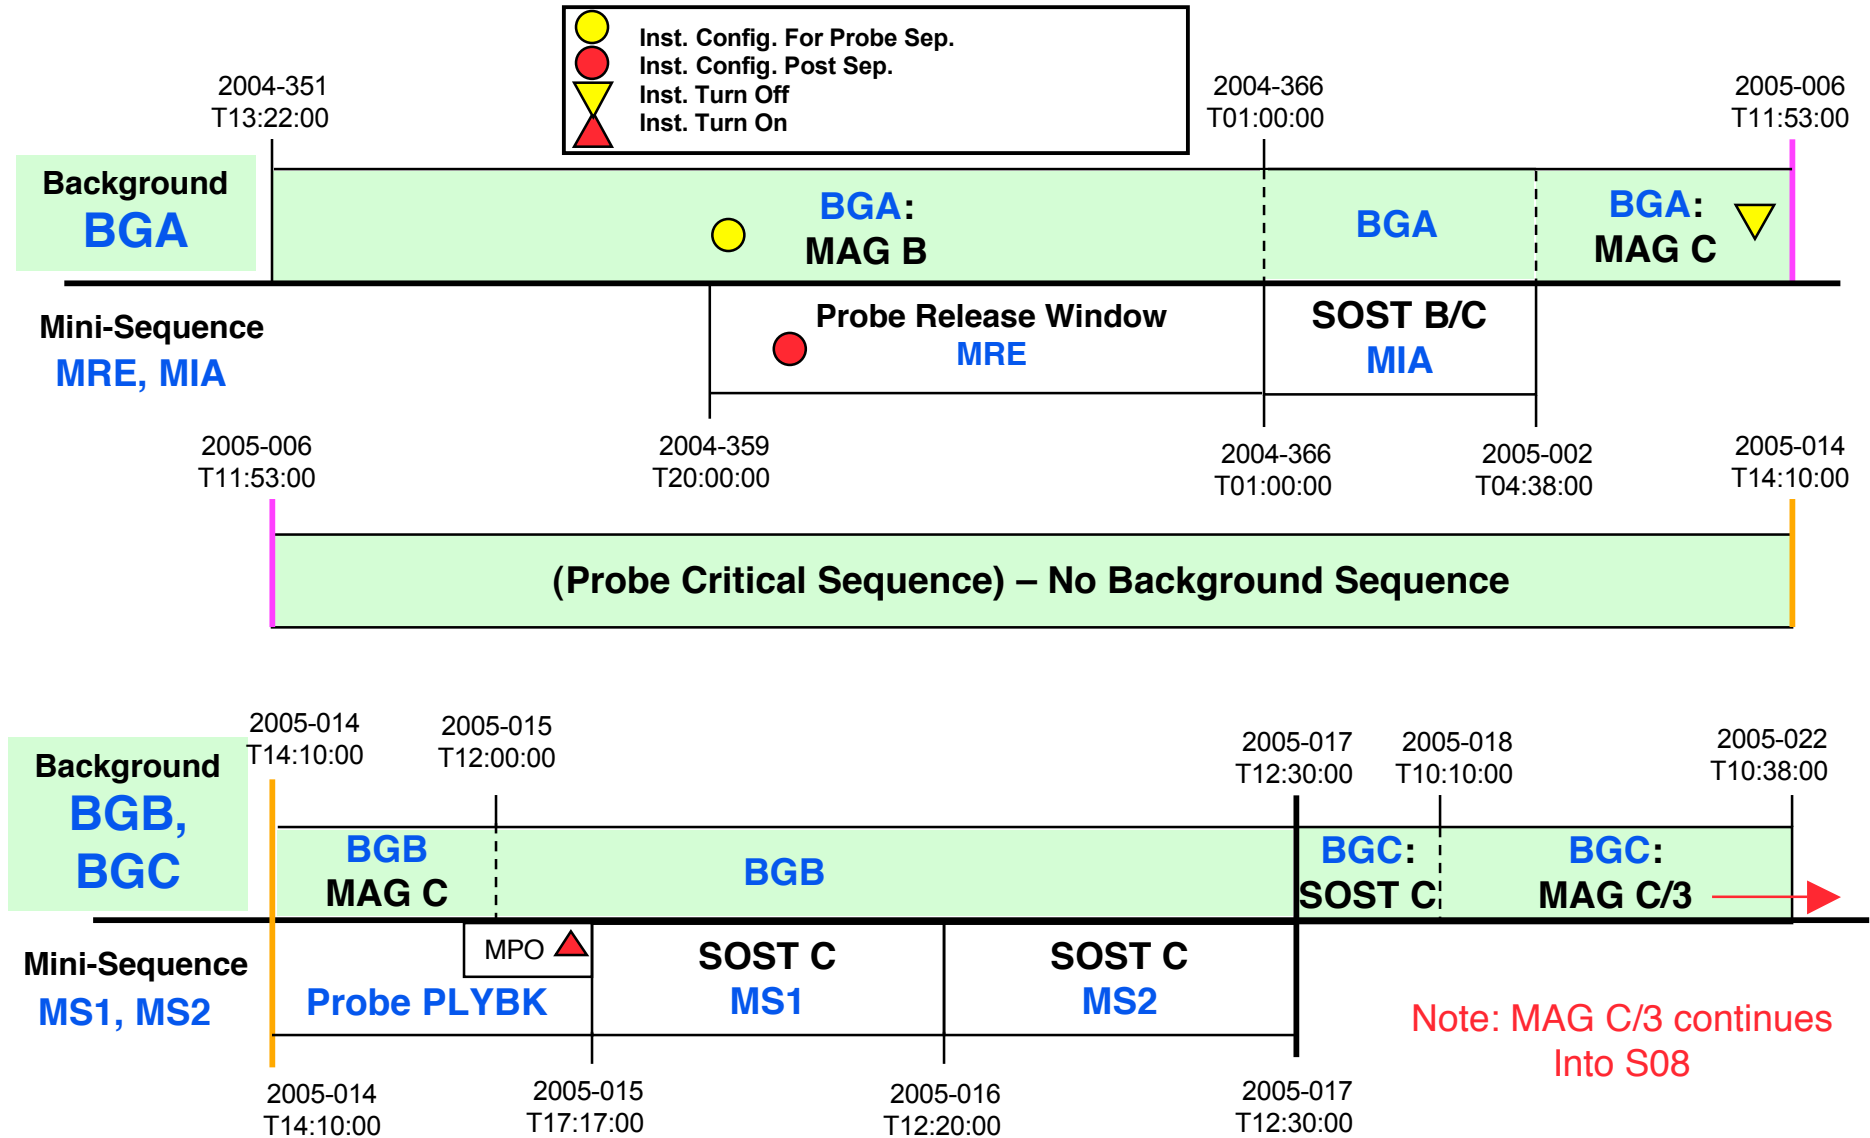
Inst. Config. For Probe Sep.
Inst. Config. Post Sep.
Inst. Turn Off
Inst. Turn On

2004-351
T13:22:00

2004-366
T01:00:00

2005-006
T11:53:00

Background
BGA

BGA:
MAG B

BGA

BGA:
MAG C

Mini-Sequence
MRE, MIA

Probe Release Window
MRE

SOST B/C
MIA

2005-006
T11:53:00

2004-359
T20:00:00

2004-366
T01:00:00

2005-002
T04:38:00

2005-014
T14:10:00

(Probe Critical Sequence) – No Background Sequence

2005-014
T14:10:00

2005-015
T12:00:00

2005-017
T12:30:00

2005-018
T10:10:00

2005-022
T10:38:00

Background
BGB,
BGC

BGB
MAG C

BGB

BGC:
SOST C

BGC:
MAG C/3

Mini-Sequence
MS1, MS2

MPO

Probe PLYBK

SOST C
MS1

SOST C
MS2

Note: MAG C/3 continues
Into S08

2005-014
T14:10:00

2005-015
T17:17:00

2005-016
T12:20:00

2005-017
T12:30:00